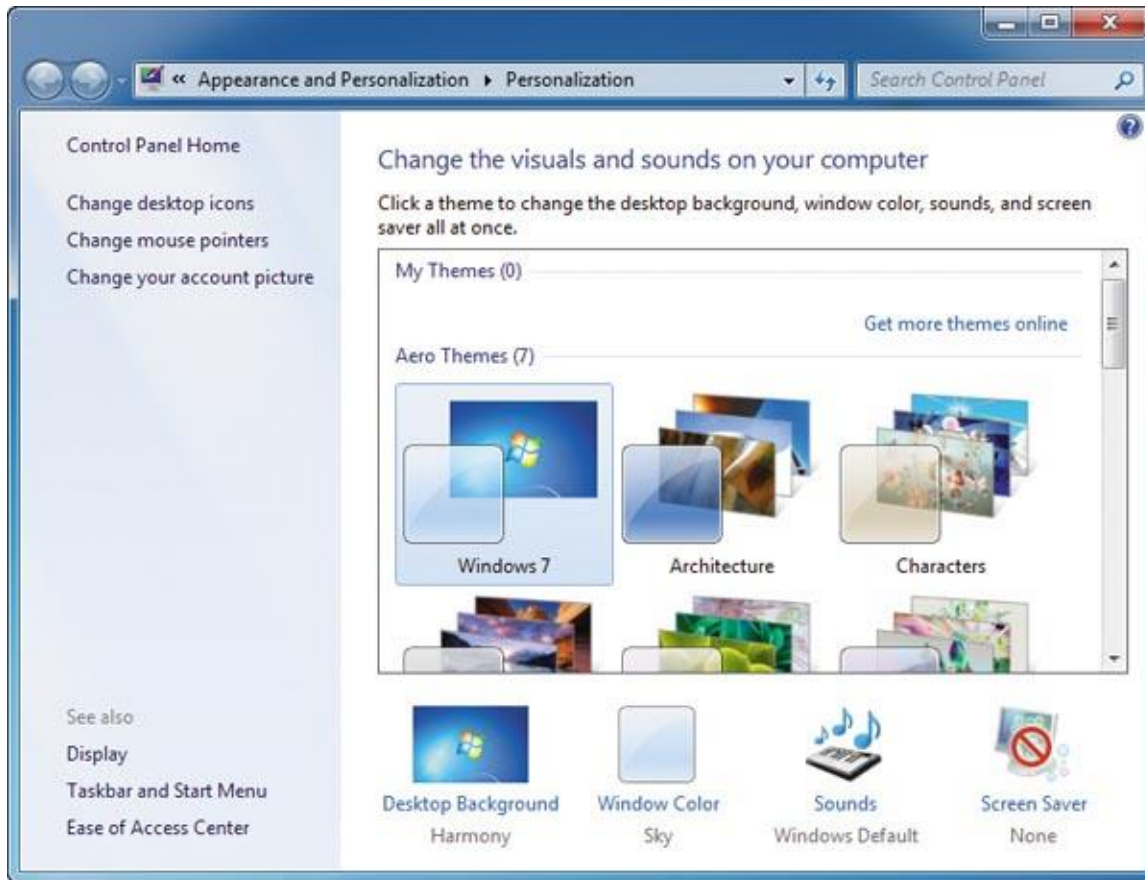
« Appearance and Personalization ▸ Personalization

Search Control Panel

Control Panel Home

Change desktop icons

Change mouse pointers

Change your account picture

Change the visuals and sounds on your computer

Click a theme to change the desktop background, window color, sounds, and screen saver all at once.

My Themes (0)

Get more themes online

Aero Themes (7)

Windows 7

Architecture

Characters

See also

Display

Taskbar and Start Menu

Ease of Access Center

Desktop Background
Harmony

Window Color
Sky

Sounds
Windows Default

Screen Saver
None